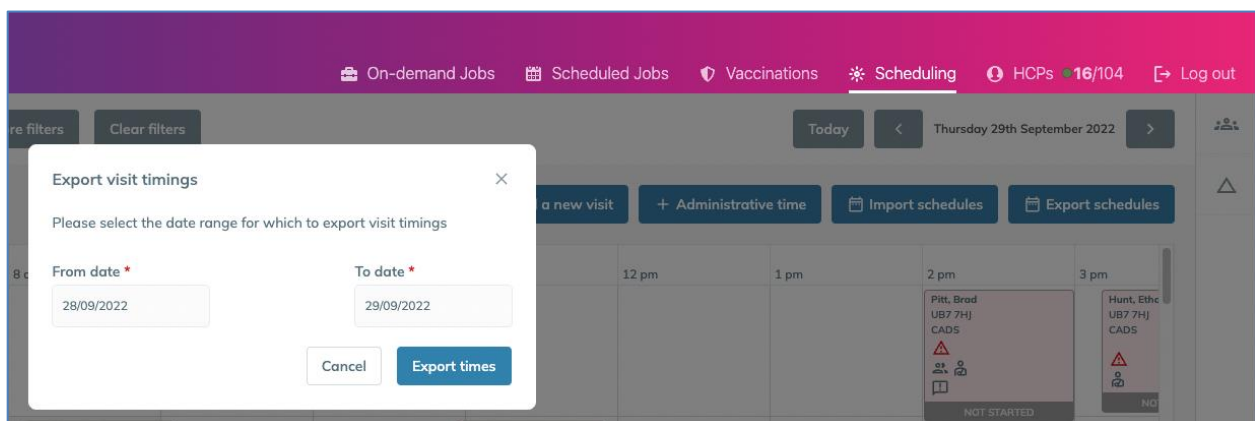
On-demand Jobs Scheduled Jobs Vaccinations Scheduling HCPs 16/104 Log out

re filters Clear filters

Today Thursday 29th September 2022

Export visit timings

Please select the date range for which to export visit timings

From date *
28/09/2022

To date *
29/09/2022

Cancel Export times

a new visit + Administrative time Import schedules Export schedules

8 c 12 pm 1 pm 2 pm 3 pm

Pitt, Brad
UB7 7HJ
CADS

NOT STARTED

Hunt, Etha
UB7 7HJ
CADS

NO